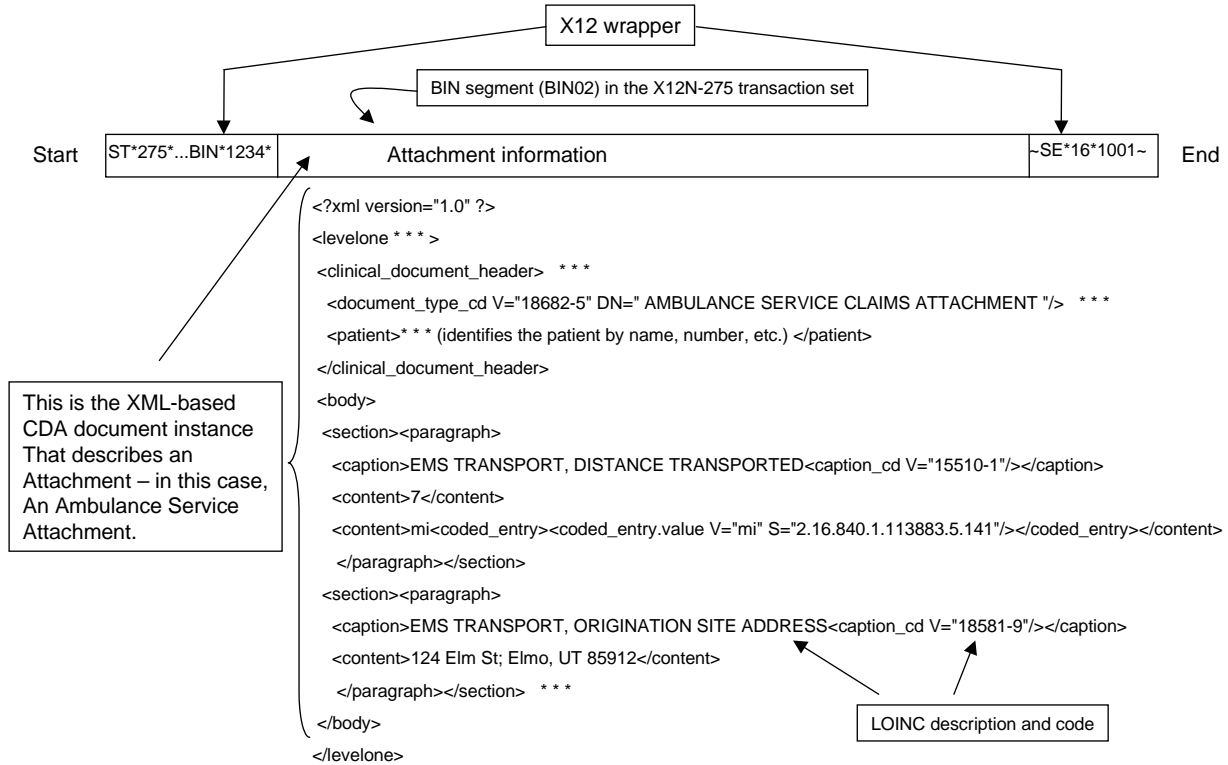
X12 wrapper

BIN segment (BIN02) in the X12N-275 transaction set

Start ST*275*...BIN*1234* Attachment information ~SE*16*1001~ End

This is the XML-based CDA document instance That describes an Attachment – in this case, An Ambulance Service Attachment.

<?xml version="1.0" ?>
<levelone * * * >
<clinical_document_header> * * *
<document_type_cd V="18682-5" DN=" AMBULANCE SERVICE CLAIMS ATTACHMENT "/> * * *
<patient>* * * (identifies the patient by name, number, etc.) </patient>
</clinical_document_header>
<body>
<section><paragraph>
<caption>EMS TRANSPORT, DISTANCE TRANSPORTED<caption_cd V="15510-1"/></caption>
<content>7</content>
<content>mi<coded_entry><coded_entry.value V="mi" S="2.16.840.1.113883.5.141"/></coded_entry></content>
</paragraph></section>
<section><paragraph>
<caption>EMS TRANSPORT, ORIGINATION SITE ADDRESS<caption_cd V="18581-9"/></caption>
<content>124 Elm St; Elmo, UT 85912</content>
</paragraph></section> * * *
</body>
</levelone>

LOINC description and code